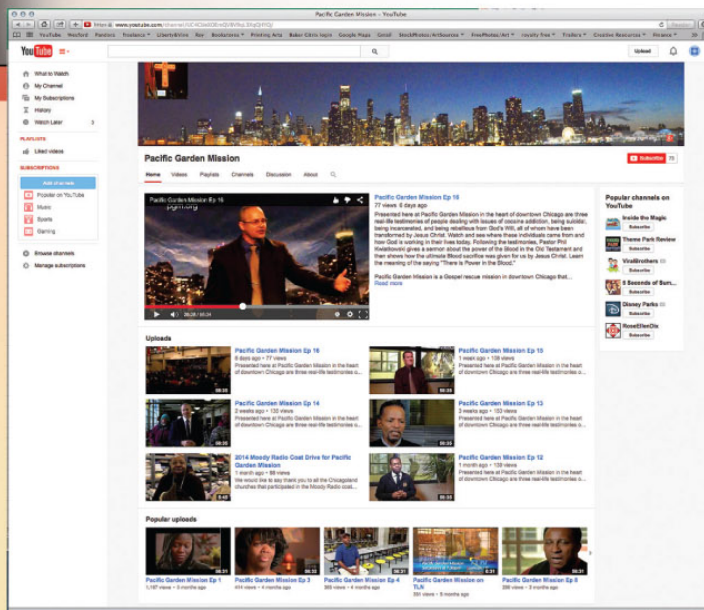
Pacific Garden Mission - YouTube

https www.youtube.com/channel/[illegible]

YouTube Yesford Pandora Freelance Liberty&Vine Rev Bookstores Printing Arts Baker Citrix login Google Maps Gmail StockPhotos/ArtSources FreePhotos/Art royalty free Trailers Creative Resources Finance

YouTube

Upload

What to Watch
My Channel
My Subscriptions
History
Watch Later 3

PLAYLISTS
Liked videos

SUBSCRIPTIONS
Add channels
Popular on YouTube
Music
Sports
Gaming

Browse channels
Manage subscriptions

Pacific Garden Mission

Subscribe

Home Videos Playlists Channels Discussion About

Pacific Garden Mission Ep 16

06:28 / 30:24

Pacific Garden Mission Ep 16
77 views 8 days ago
Presented here at Pacific Garden Mission in the heart of downtown Chicago are three real-life testimonies of people dealing with issues of cocaine addiction, being suicidal, being incarcerated, and being rebellious from God's Will, all of whom have been transformed by Jesus Christ. Watch and see where these individuals came from and how God is working in their lives today. Following the testimonies, Pastor Phil Kwiatkowski gives a sermon about the power of the Blood in the Old Testament and then shows how the ultimate Blood sacrifice was given for us by Jesus Christ. Learn the meaning of the saying "There is Power in the Blood."

Pacific Garden Mission is a Gospel rescue mission in downtown Chicago that...
Read more

Popular channels on YouTube
Inside the Magic
Subscribe
Theme Park Review
Subscribe
VivaBrothers
Subscribe
5 Seconds of Sum...
Subscribe
Disney Parks
Subscribe
RoseEllenDix
Subscribe

Uploads

Pacific Garden Mission Ep 16
8 days ago • 77 views
Presented here at Pacific Garden Mission in the heart of downtown Chicago are three real-life testimonies o...

Pacific Garden Mission Ep 15
1 week ago • 108 views
Presented here at Pacific Garden Mission in the heart of downtown Chicago are three real-life testimonies o...

Pacific Garden Mission Ep 14
2 weeks ago • 130 views
Presented here at Pacific Garden Mission in the heart of downtown Chicago are three real-life testimonies o...

Pacific Garden Mission Ep 13
3 weeks ago • 153 views
Presented here at Pacific Garden Mission in the heart of downtown Chicago are three real-life testimonies o...

2014 Moody Radio Coat Drive for Pacific Garden Mission
1 month ago • 99 views
We would like to say thank you to all the Chicagoland churches that participated in the Moody Radio coat...

Pacific Garden Mission Ep 12
1 month ago • 139 views
Presented here at Pacific Garden Mission in the heart of downtown Chicago are three real-life testimonies o...

Popular uploads

Pacific Garden Mission Ep 1
1,197 views • 5 months ago

Pacific Garden Mission Ep 3
414 views • 5 months ago

Pacific Garden Mission Ep 4
365 views • 4 months ago

Pacific Garden Mission on TLN
351 views • 3 months ago

Pacific Garden Mission Ep 8
350 views • 3 months ago